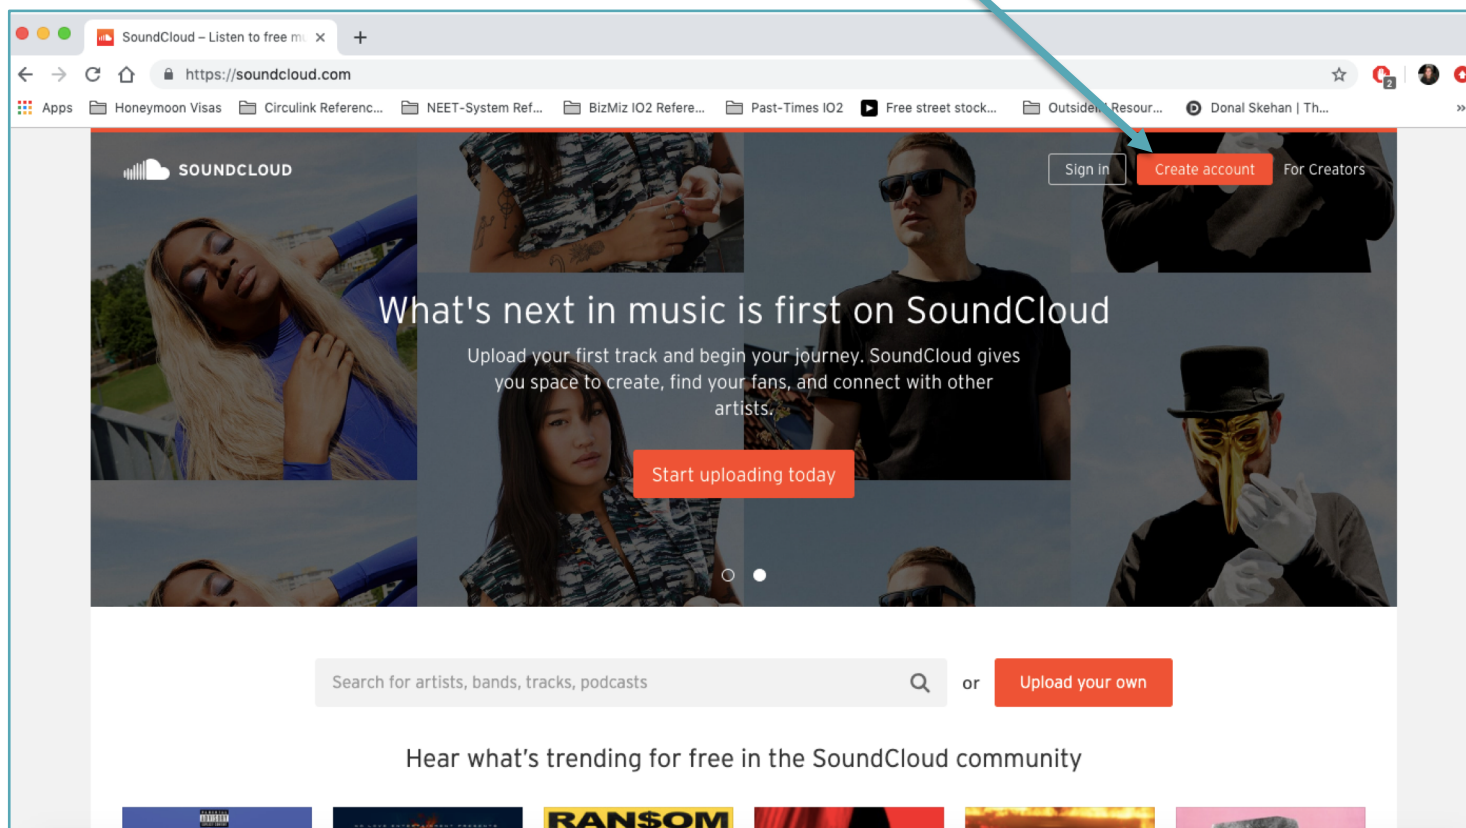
SoundCloud – Listen to free m

https://soundcloud.com

Apps Honeymoon Visas Circulink Referenc... NEET-System Ref... BizMiz IO2 Refere... Past-Times IO2 Free street stock... Outsider Resour... Donal Skehan | Th...

SOUNDCLOUD

Sign in Create account For Creators

What's next in music is first on SoundCloud

Upload your first track and begin your journey. SoundCloud gives you space to create, find your fans, and connect with other artists.

Start uploading today

Search for artists, bands, tracks, podcasts

or Upload your own

Hear what's trending for free in the SoundCloud community

RANSOM